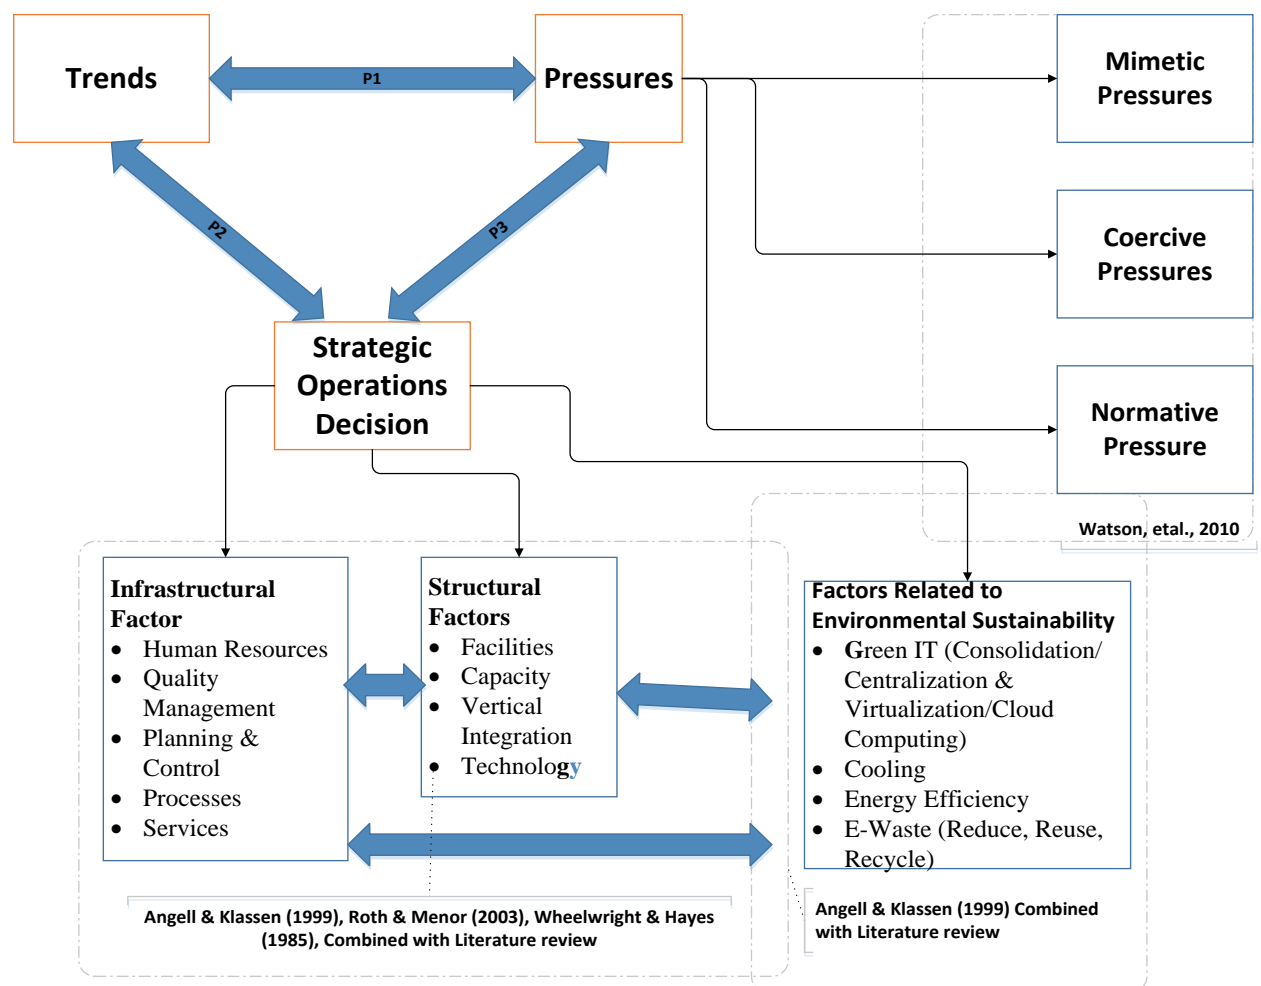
Trends

P1

Pressures

Mimetic Pressures

Coercive Pressures

Normative Pressure

P2

P3

Strategic Operations Decision

Watson, etal., 2010

Infrastructural Factor
- Human Resources
- Quality Management
- Planning & Control
- Processes
- Services

Structural Factors
- Facilities
- Capacity
- Vertical Integration
- Technology

Factors Related to Environmental Sustainability
- Green IT (Consolidation/ Centralization & Virtualization/Cloud Computing)
- Cooling
- Energy Efficiency
- E-Waste (Reduce, Reuse, Recycle)

Angell & Klassen (1999), Roth & Menor (2003), Wheelwright & Hayes (1985), Combined with Literature review

Angell & Klassen (1999) Combined with Literature review